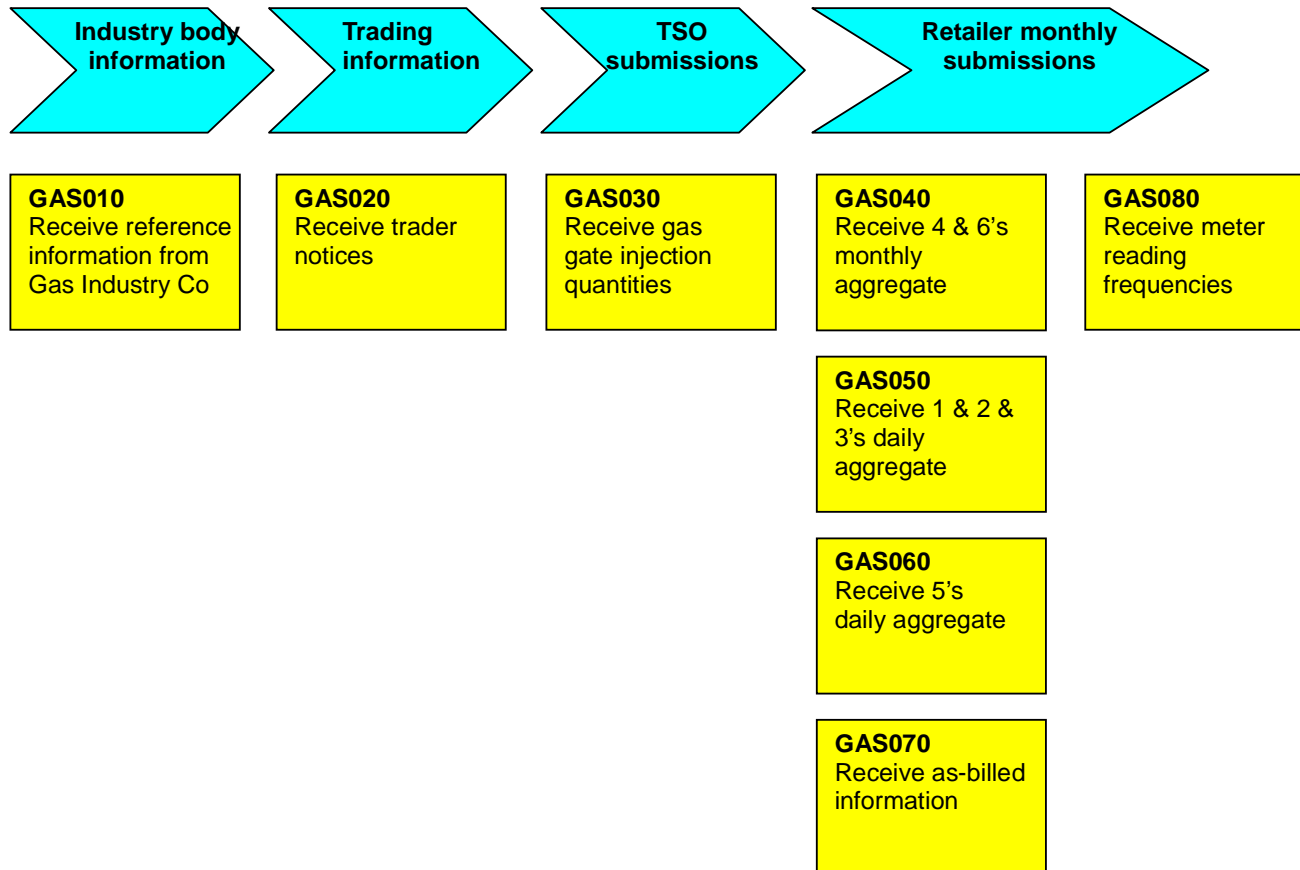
Industry body information

Trading information

TSO submissions

Retailer monthly submissions

**GAS010**
Receive reference information from Gas Industry Co

**GAS020**
Receive trader notices

**GAS030**
Receive gas gate injection quantities

**GAS040**
Receive 4 & 6's monthly aggregate

**GAS050**
Receive 1 & 2 & 3's daily aggregate

**GAS060**
Receive 5's daily aggregate

**GAS070**
Receive as-billed information

**GAS080**
Receive meter reading frequencies